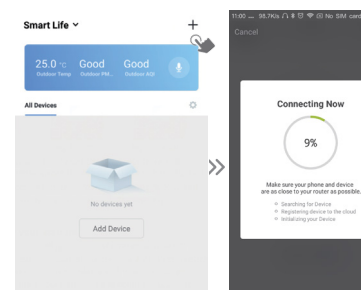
Smart Life ˅
+
25.0 °C Outdoor Temp
Good Outdoor PM...
Good Outdoor AQI
All Devices
No devices yet
Add Device
»
11:00 ... 98.7K/s No SIM card
Cancel
Connecting Now
9%
Make sure your phone and device are as close to your router as possible.
Searching for Device
Registering device to the cloud
Initializing your Device